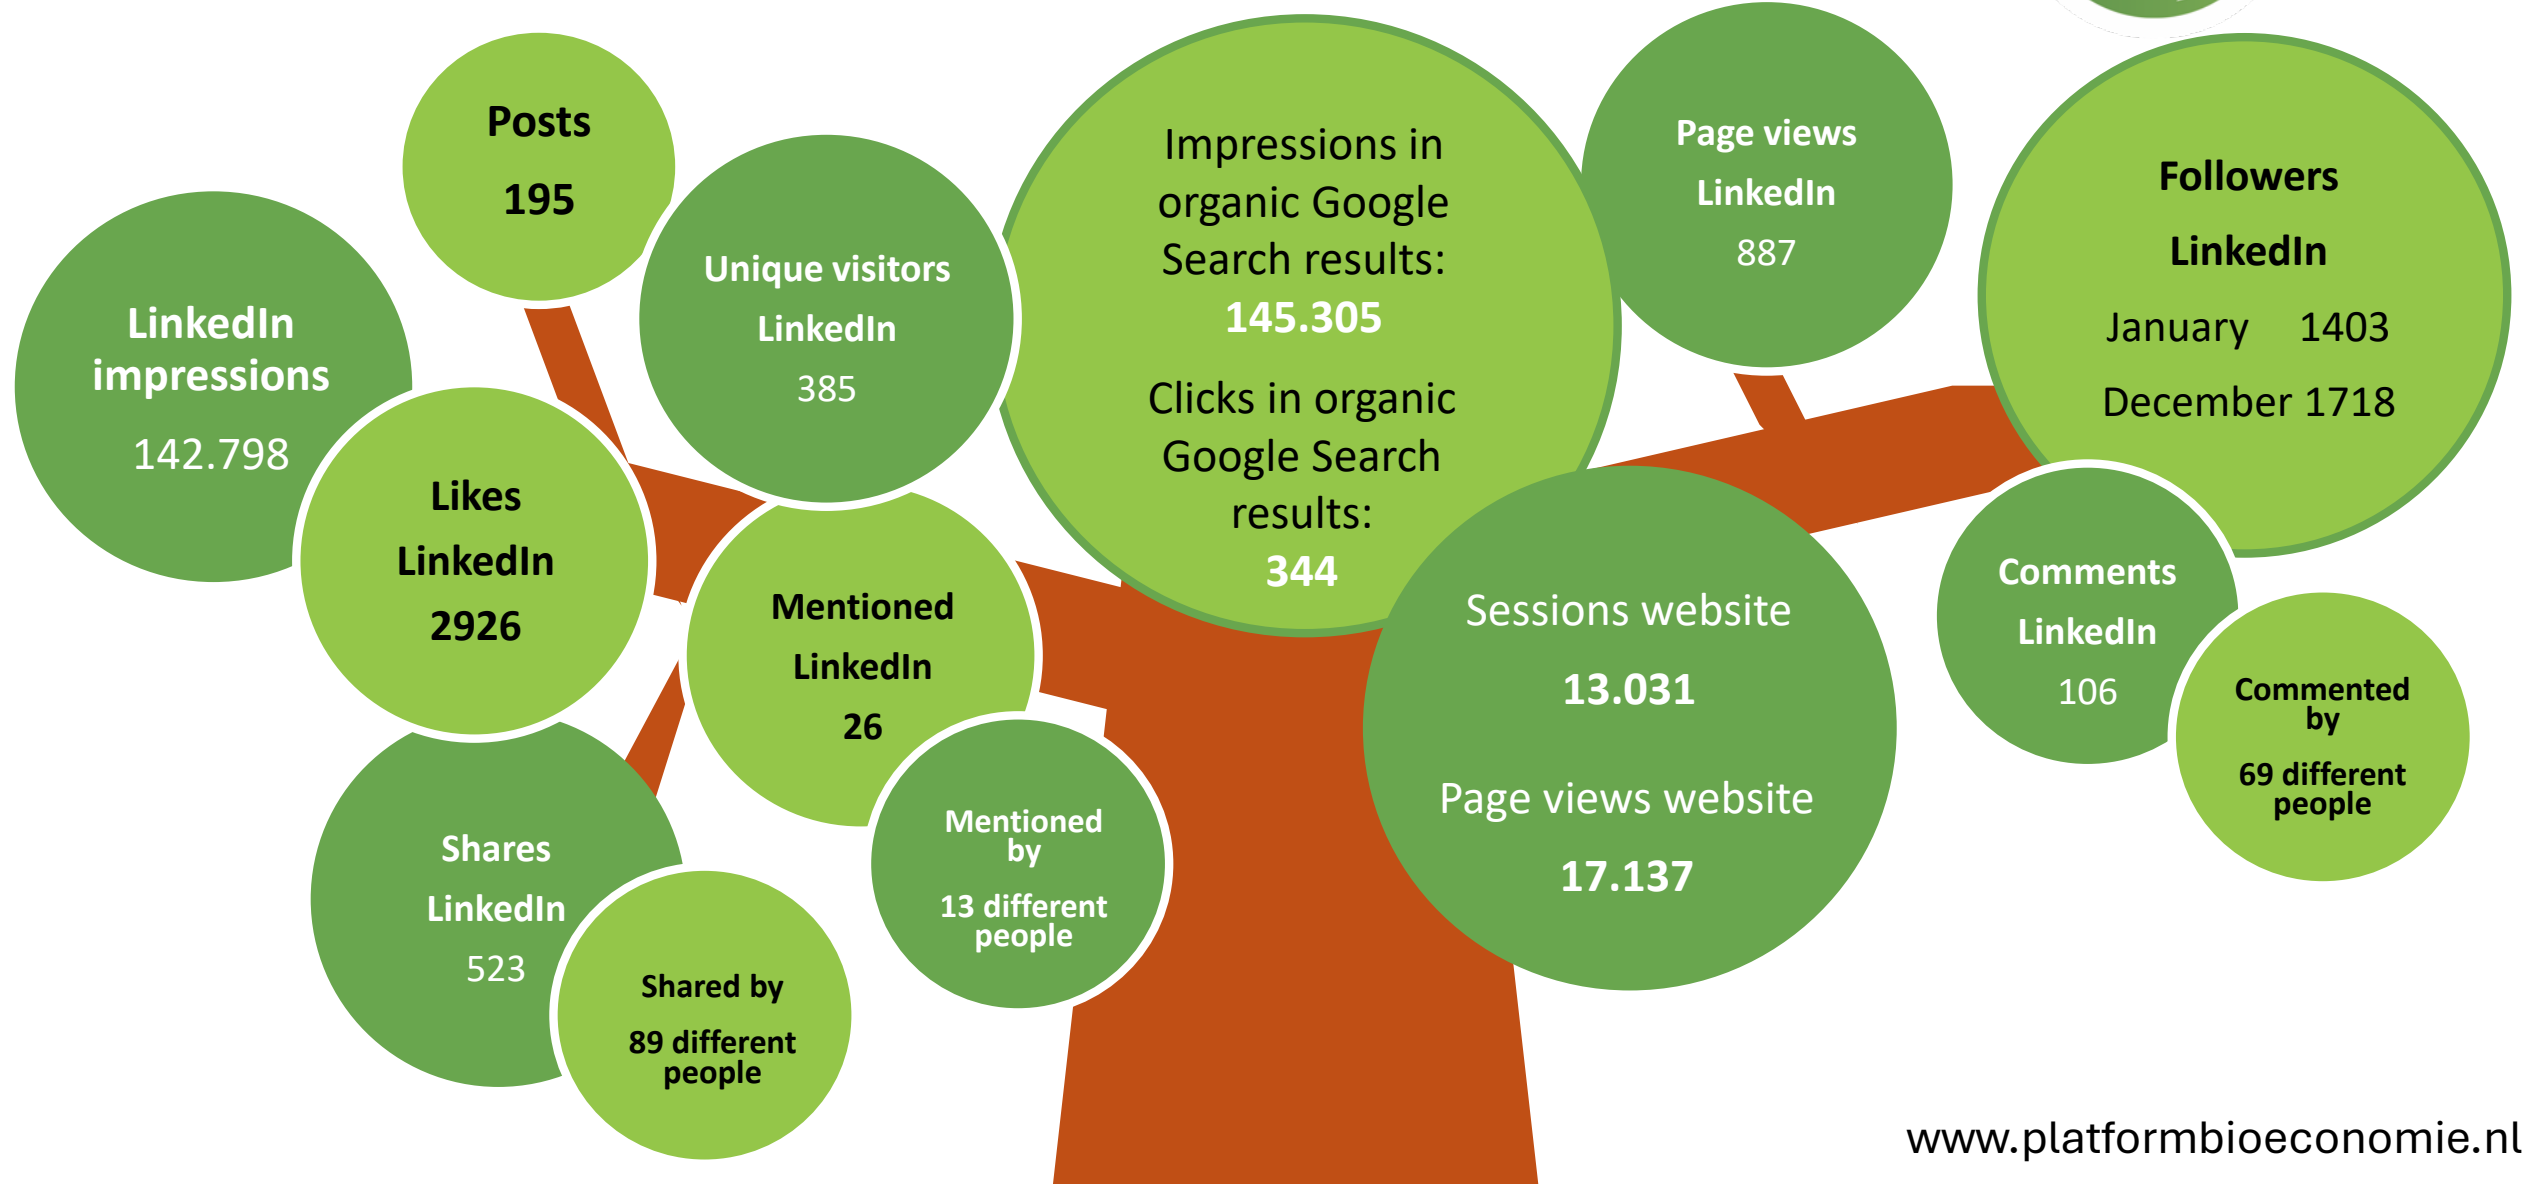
Posts
195

LinkedIn impressions
142.798

Unique visitors
LinkedIn
385

Impressions in organic Google Search results:
145.305

Clicks in organic Google Search results:
344

Page views
LinkedIn
887

Followers
LinkedIn
January 1403
December 1718

Likes
LinkedIn
2926

Mentioned
LinkedIn
26

Sessions website
13.031

Page views website
17.137

Comments
LinkedIn
106

Commented by
69 different people

Shares
LinkedIn
523

Mentioned by
13 different people

Shared by
89 different people

www.platformbioeconomie.nl